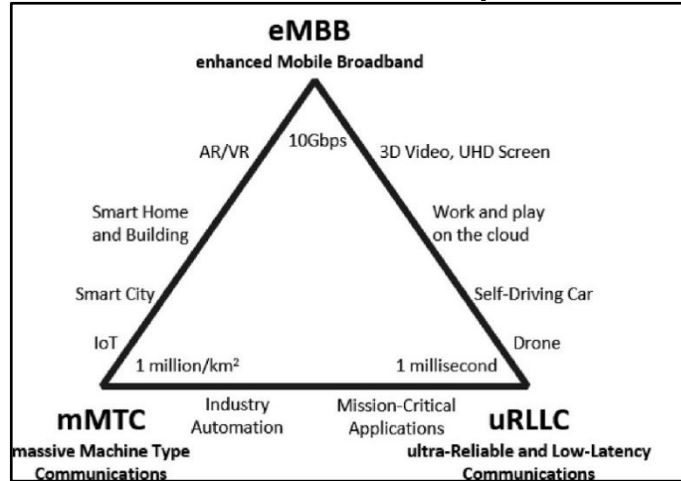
eMBB
enhanced Mobile Broadband

10Gbps

AR/VR

3D Video, UHD Screen

Smart Home and Building

Work and play on the cloud

Smart City

Self-Driving Car

IoT

Drone

1 million/km$^2$

1 millisecond

mMTC
massive Machine Type Communications

Industry Automation

Mission-Critical Applications

uRLLC
ultra-Reliable and Low-Latency Communications